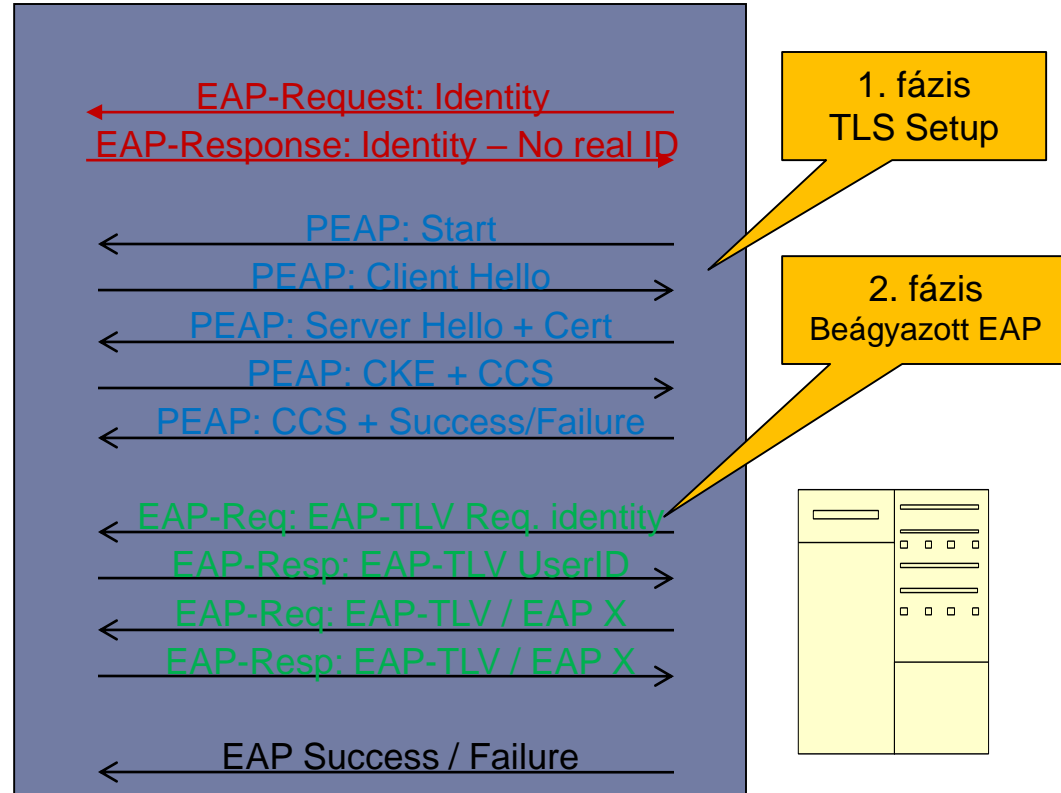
EAP-Request: Identity
EAP-Response: Identity – No real ID

PEAP: Start
PEAP: Client Hello
PEAP: Server Hello + Cert
PEAP: CKE + CCS
PEAP: CCS + Success/Failure

EAP-Req: EAP-TLV Req. identity
EAP-Resp: EAP-TLV UserID
EAP-Req: EAP-TLV / EAP X
EAP-Resp: EAP-TLV / EAP X

EAP Success / Failure

1. fázis
TLS Setup

2. fázis
Beágyazott EAP